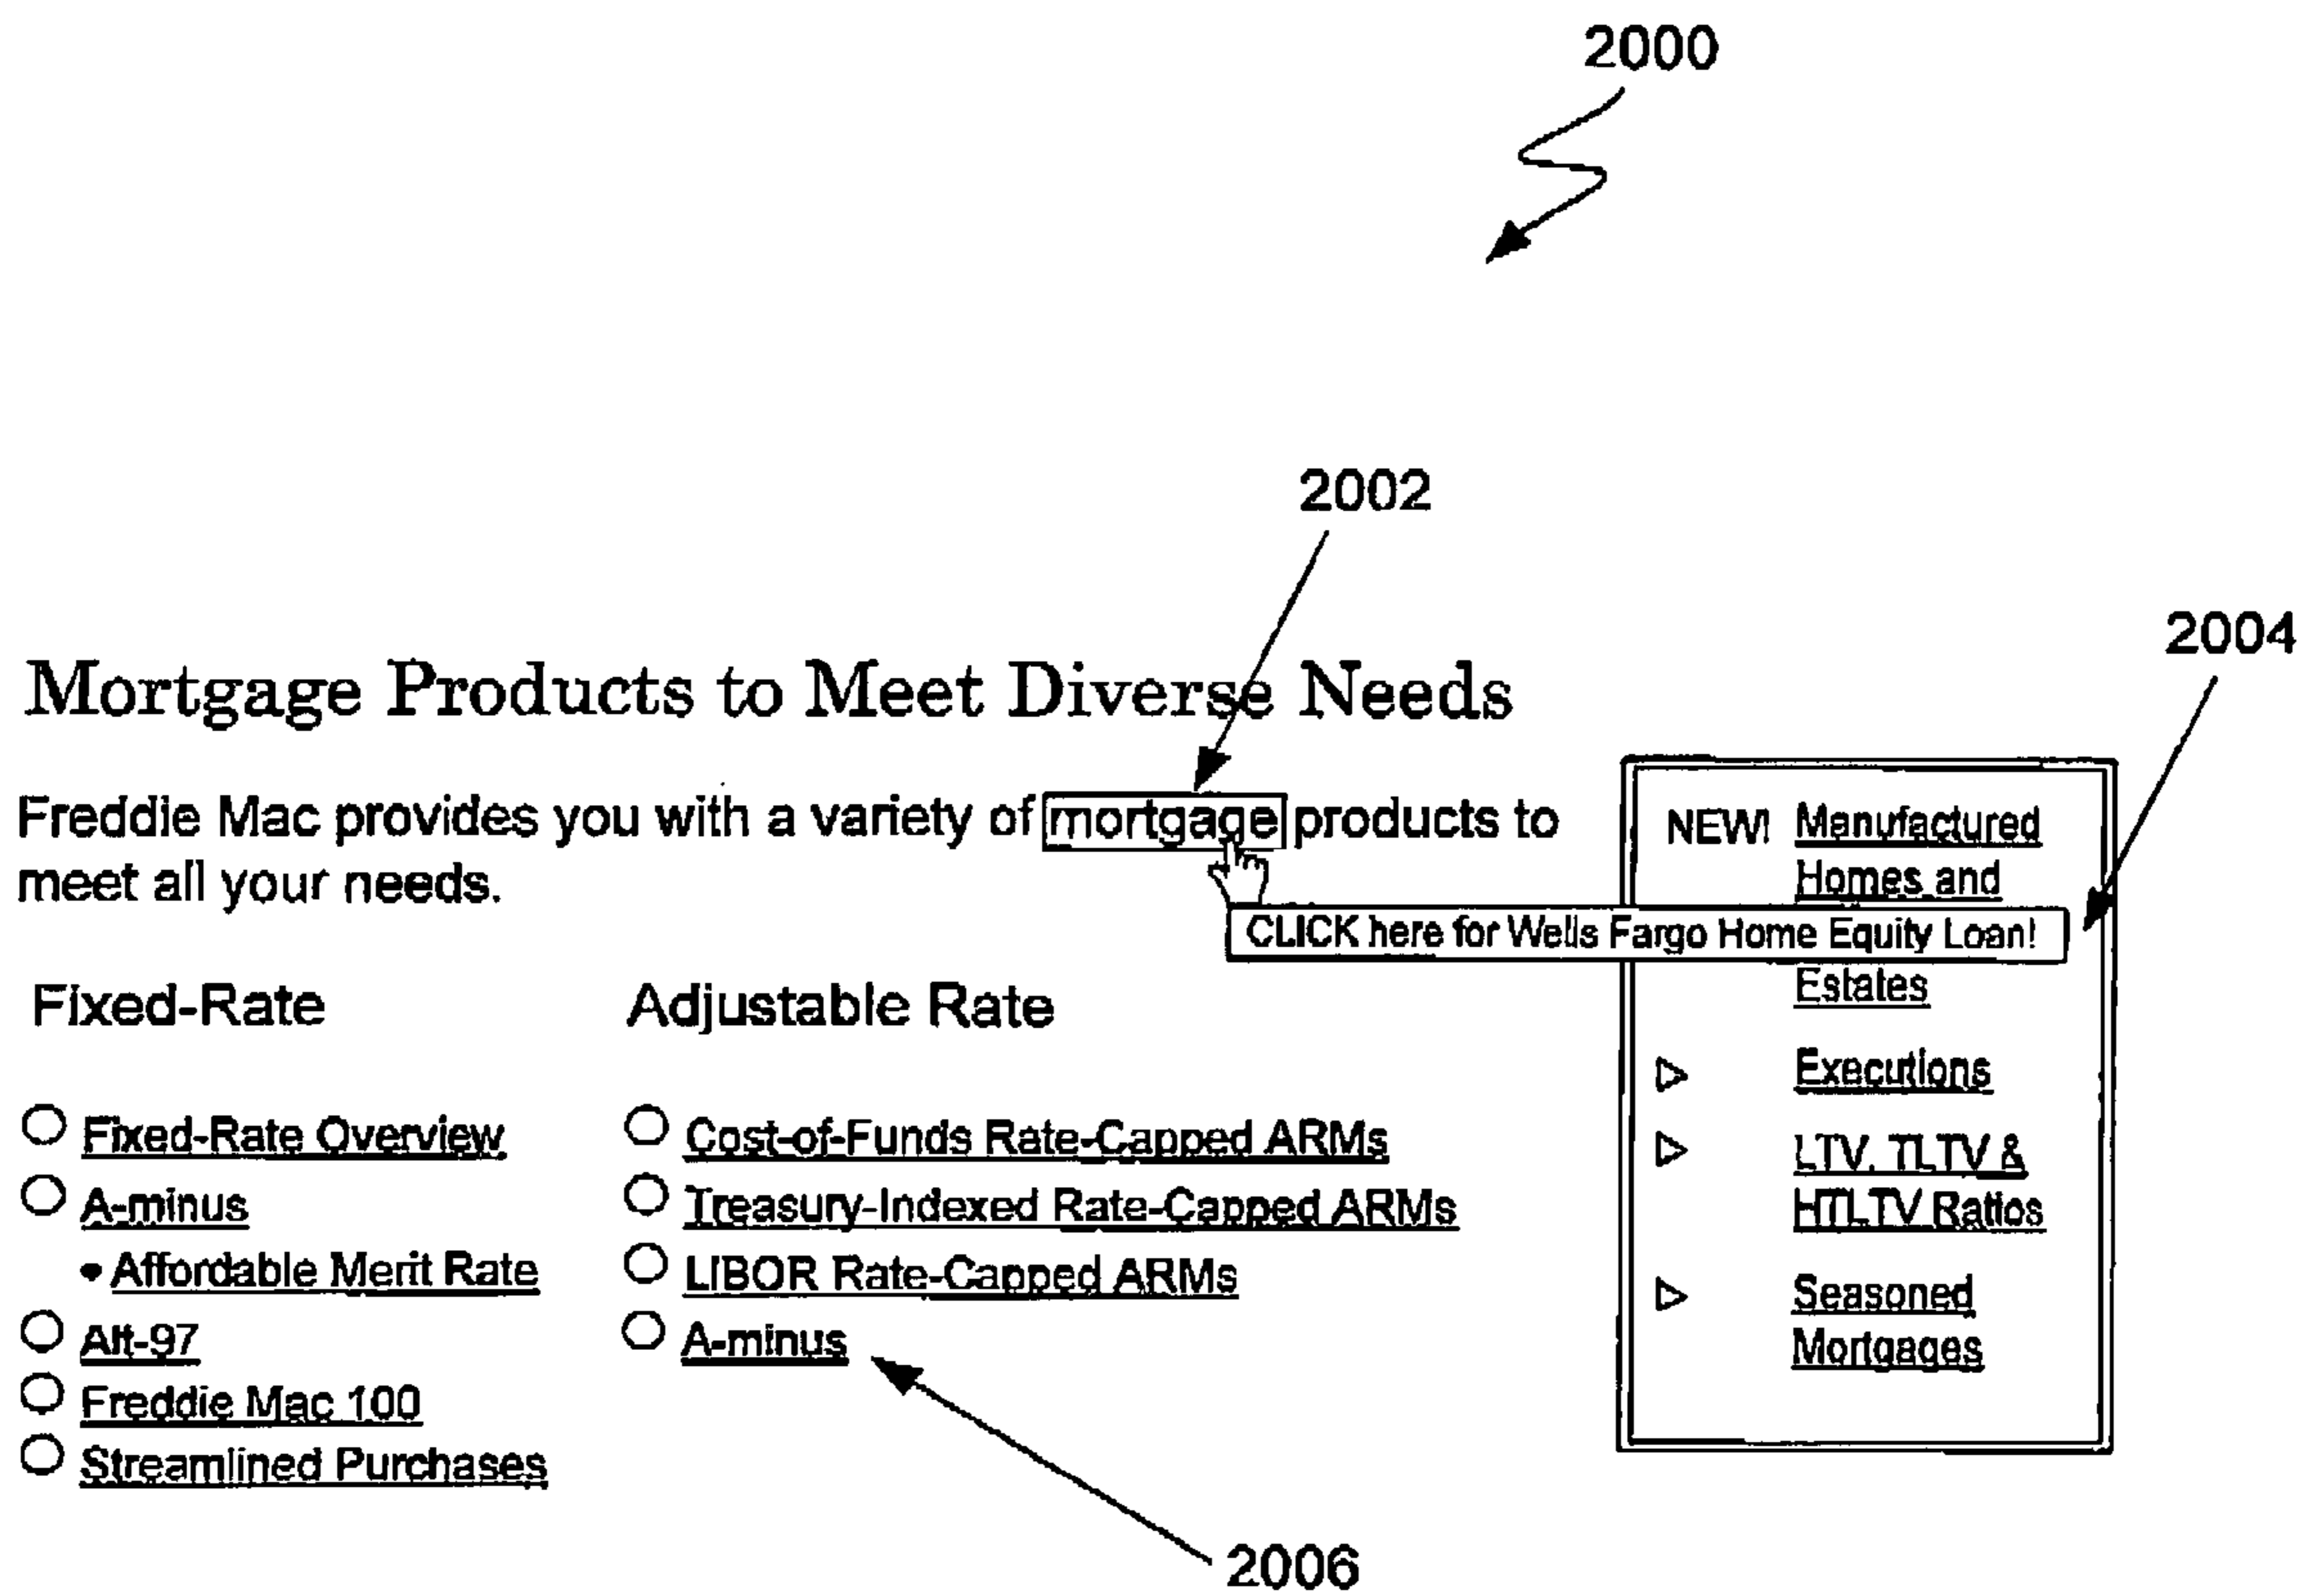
2000

2002

2004

Mortgage Products to Meet Diverse Needs

Freddie Mac provides you with a variety of mortgage products to meet all your needs.

CLICK here for Wells Fargo Home Equity Loan!

Fixed-Rate

Fixed-Rate Overview

A-minus

• Affordable Merit Rate

Alt-97

Freddie Mac 100

Streamlined Purchases

Adjustable Rate

Cost-of-Funds Rate-Capped ARMs

Treasury-Indexed Rate-Capped ARMs

LIBOR Rate-Capped ARMs

A-minus

NEW! Manufactured Homes and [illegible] Estates

Executions

LTV, TLTV & HTLTV Ratios

Seasoned Mortgages

2006